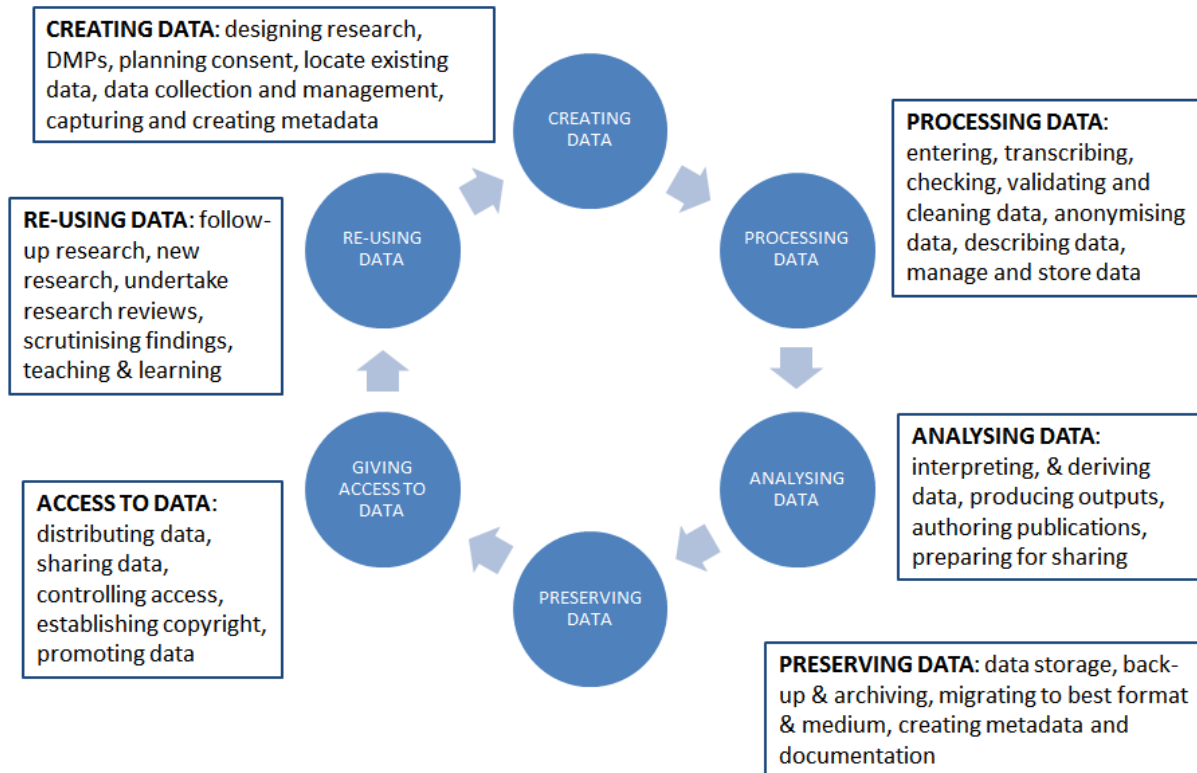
**CREATING DATA**: designing research, DMPs, planning consent, locate existing data, data collection and management, capturing and creating metadata

CREATING DATA

**PROCESSING DATA**: entering, transcribing, checking, validating and cleaning data, anonymising data, describing data, manage and store data

RE-USING DATA

PROCESSING DATA

**RE-USING DATA**: follow-up research, new research, undertake research reviews, scrutinising findings, teaching & learning

**ANALYSING DATA**: interpreting, & deriving data, producing outputs, authoring publications, preparing for sharing

GIVING ACCESS TO DATA

ANALYSING DATA

**ACCESS TO DATA**: distributing data, sharing data, controlling access, establishing copyright, promoting data

PRESERVING DATA

**PRESERVING DATA**: data storage, back-up & archiving, migrating to best format & medium, creating metadata and documentation